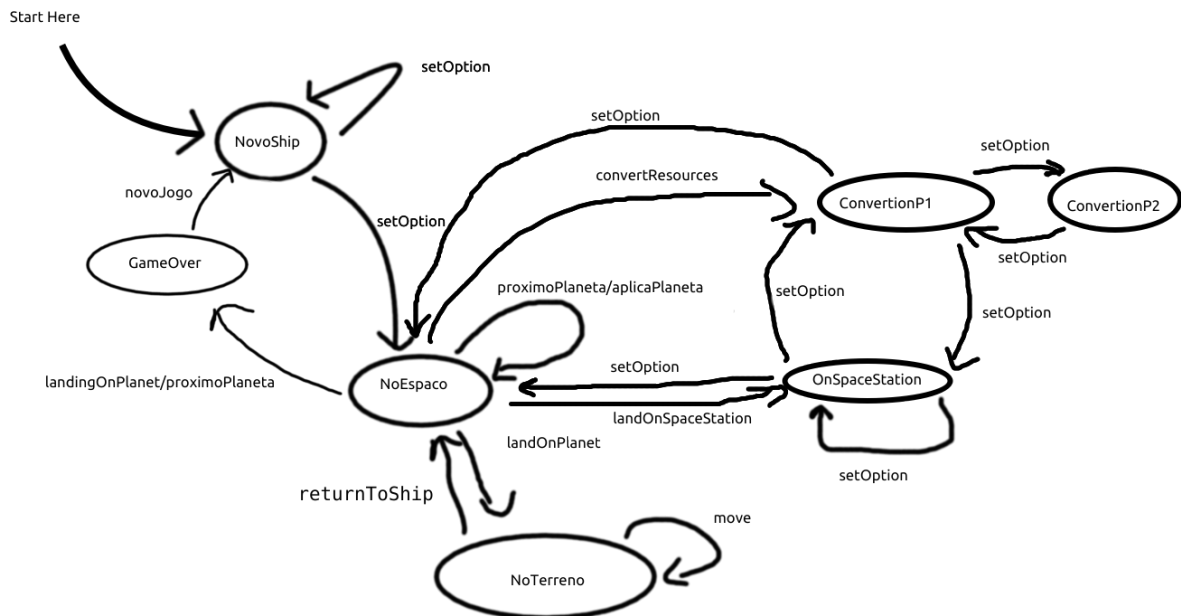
Start Here

setOption

NovoShip

setOption

setOption

convertResources

ConvertionP1

ConvertionP2

novoJogo

setOption

setOption

GameOver

proximoPlaneta/aplicaPlaneta

setOption

setOption

landingOnPlanet/proximoPlaneta

NoEspaco

setOption

OnSpaceStation

landOnSpaceStation

landOnPlanet

setOption

returnToShip

move

NoTerreno